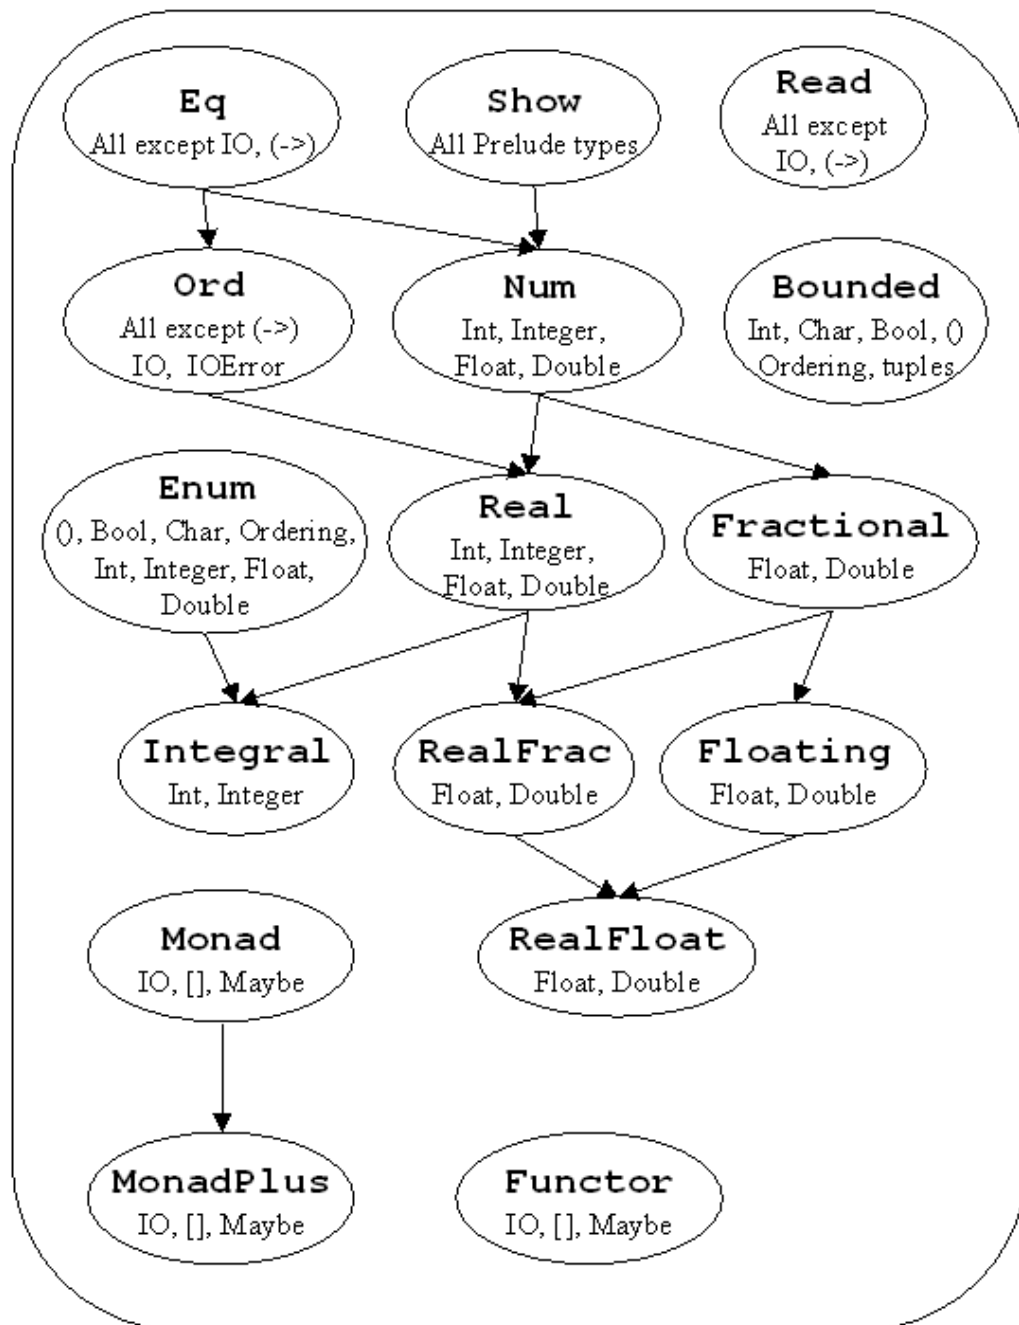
Eq
All except IO, (->)

Show
All Prelude types

Read
All except IO, (->)

Ord
All except (->) IO, IOError

Num
Int, Integer, Float, Double

Bounded
Int, Char, Bool, () Ordering, tuples

Enum
(), Bool, Char, Ordering, Int, Integer, Float, Double

Real
Int, Integer, Float, Double

Fractional
Float, Double

Integral
Int, Integer

RealFrac
Float, Double

Floating
Float, Double

Monad
IO, [], Maybe

RealFloat
Float, Double

MonadPlus
IO, [], Maybe

Functor
IO, [], Maybe